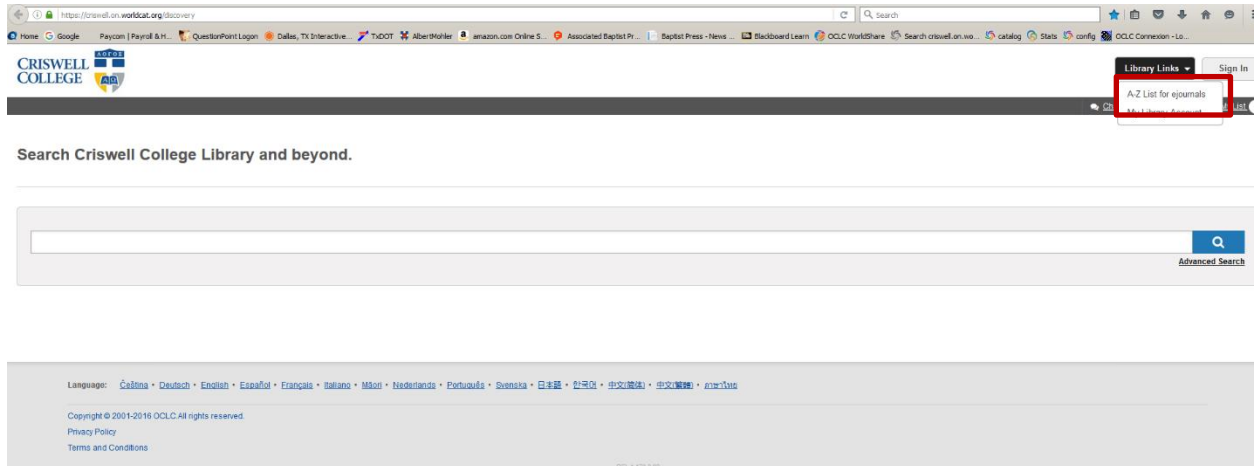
https://criswell.on.worldcat.org/discovery

Search

Home Google Paycom | Payroll & H... QuestionPoint Logon Dallas, TX Interactive... TxDOT AlbertMohler amazon.com Online S... Associated Baptist Pr... Baptist Press - News ... Blackboard Learn OCLC WorldShare Search criswell.on.wo... catalog Stats config OCLC Connexion - Lo...

ΛΟΓΟΣ
CRISWELL COLLEGE

Library Links

Sign In

A-Z List for ejournals

My Library Account

Ch

List

Search Criswell College Library and beyond.

Advanced Search

Language: Čeština • Deutsch • English • Español • Français • Italiano • Māori • Nederlands • Português • Svenska • 日本語 • 한국어 • 中文(简体) • 中文(繁體) • ภาษาไทย

Copyright © 2001-2016 OCLC All rights reserved.

Privacy Policy

Terms and Conditions